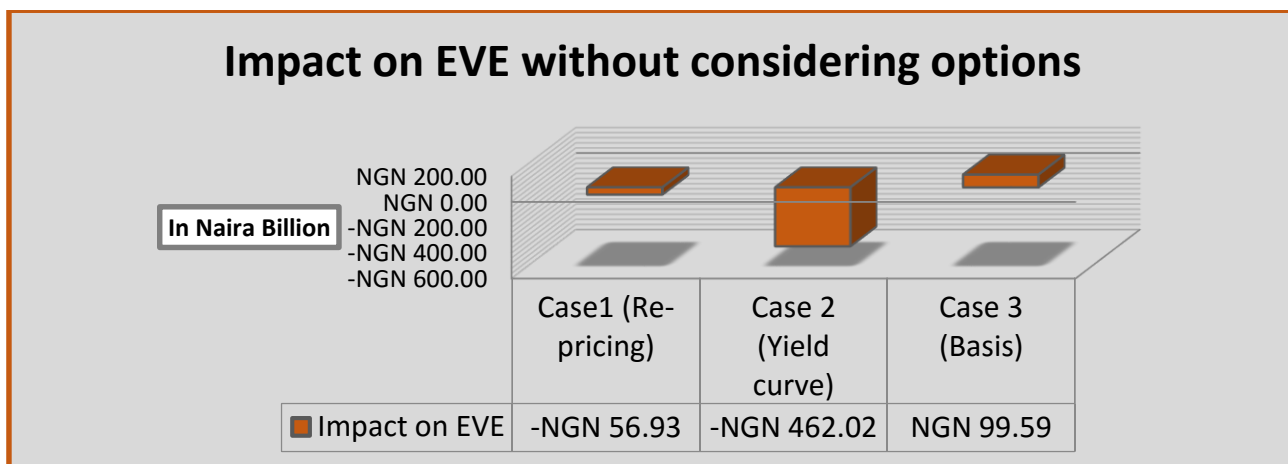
Impact on EVE without considering options

NGN 200.00
NGN 0.00
-NGN 200.00
-NGN 400.00
-NGN 600.00

In Naira Billion

| | Case1 (Re-pricing) | Case 2 (Yield curve) | Case 3 (Basis) |
|---|---|---|---|
| Impact on EVE | -NGN 56.93 | -NGN 462.02 | NGN 99.59 |